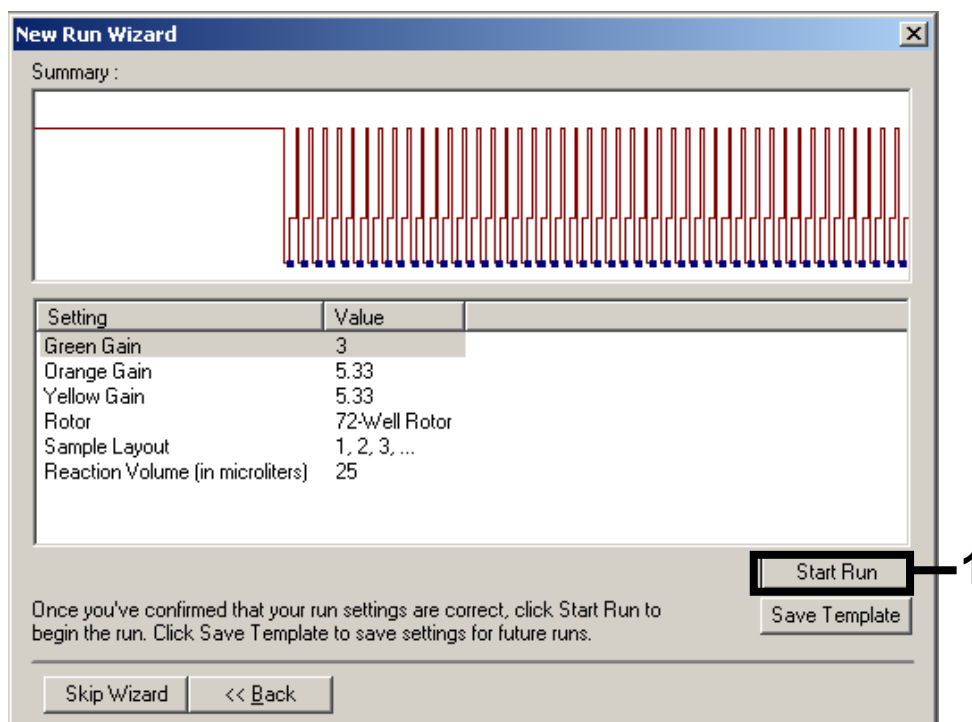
New Run Wizard

Summary :

| Setting | Value |
|---|---|
| Green Gain | 3 |
| Orange Gain | 5.33 |
| Yellow Gain | 5.33 |
| Rotor | 72-Well Rotor |
| Sample Layout | 1, 2, 3, ... |
| Reaction Volume (in microliters) | 25 |

Start Run

1

Once you've confirmed that your run settings are correct, click Start Run to begin the run. Click Save Template to save settings for future runs.

Save Template

Skip Wizard

<< Back